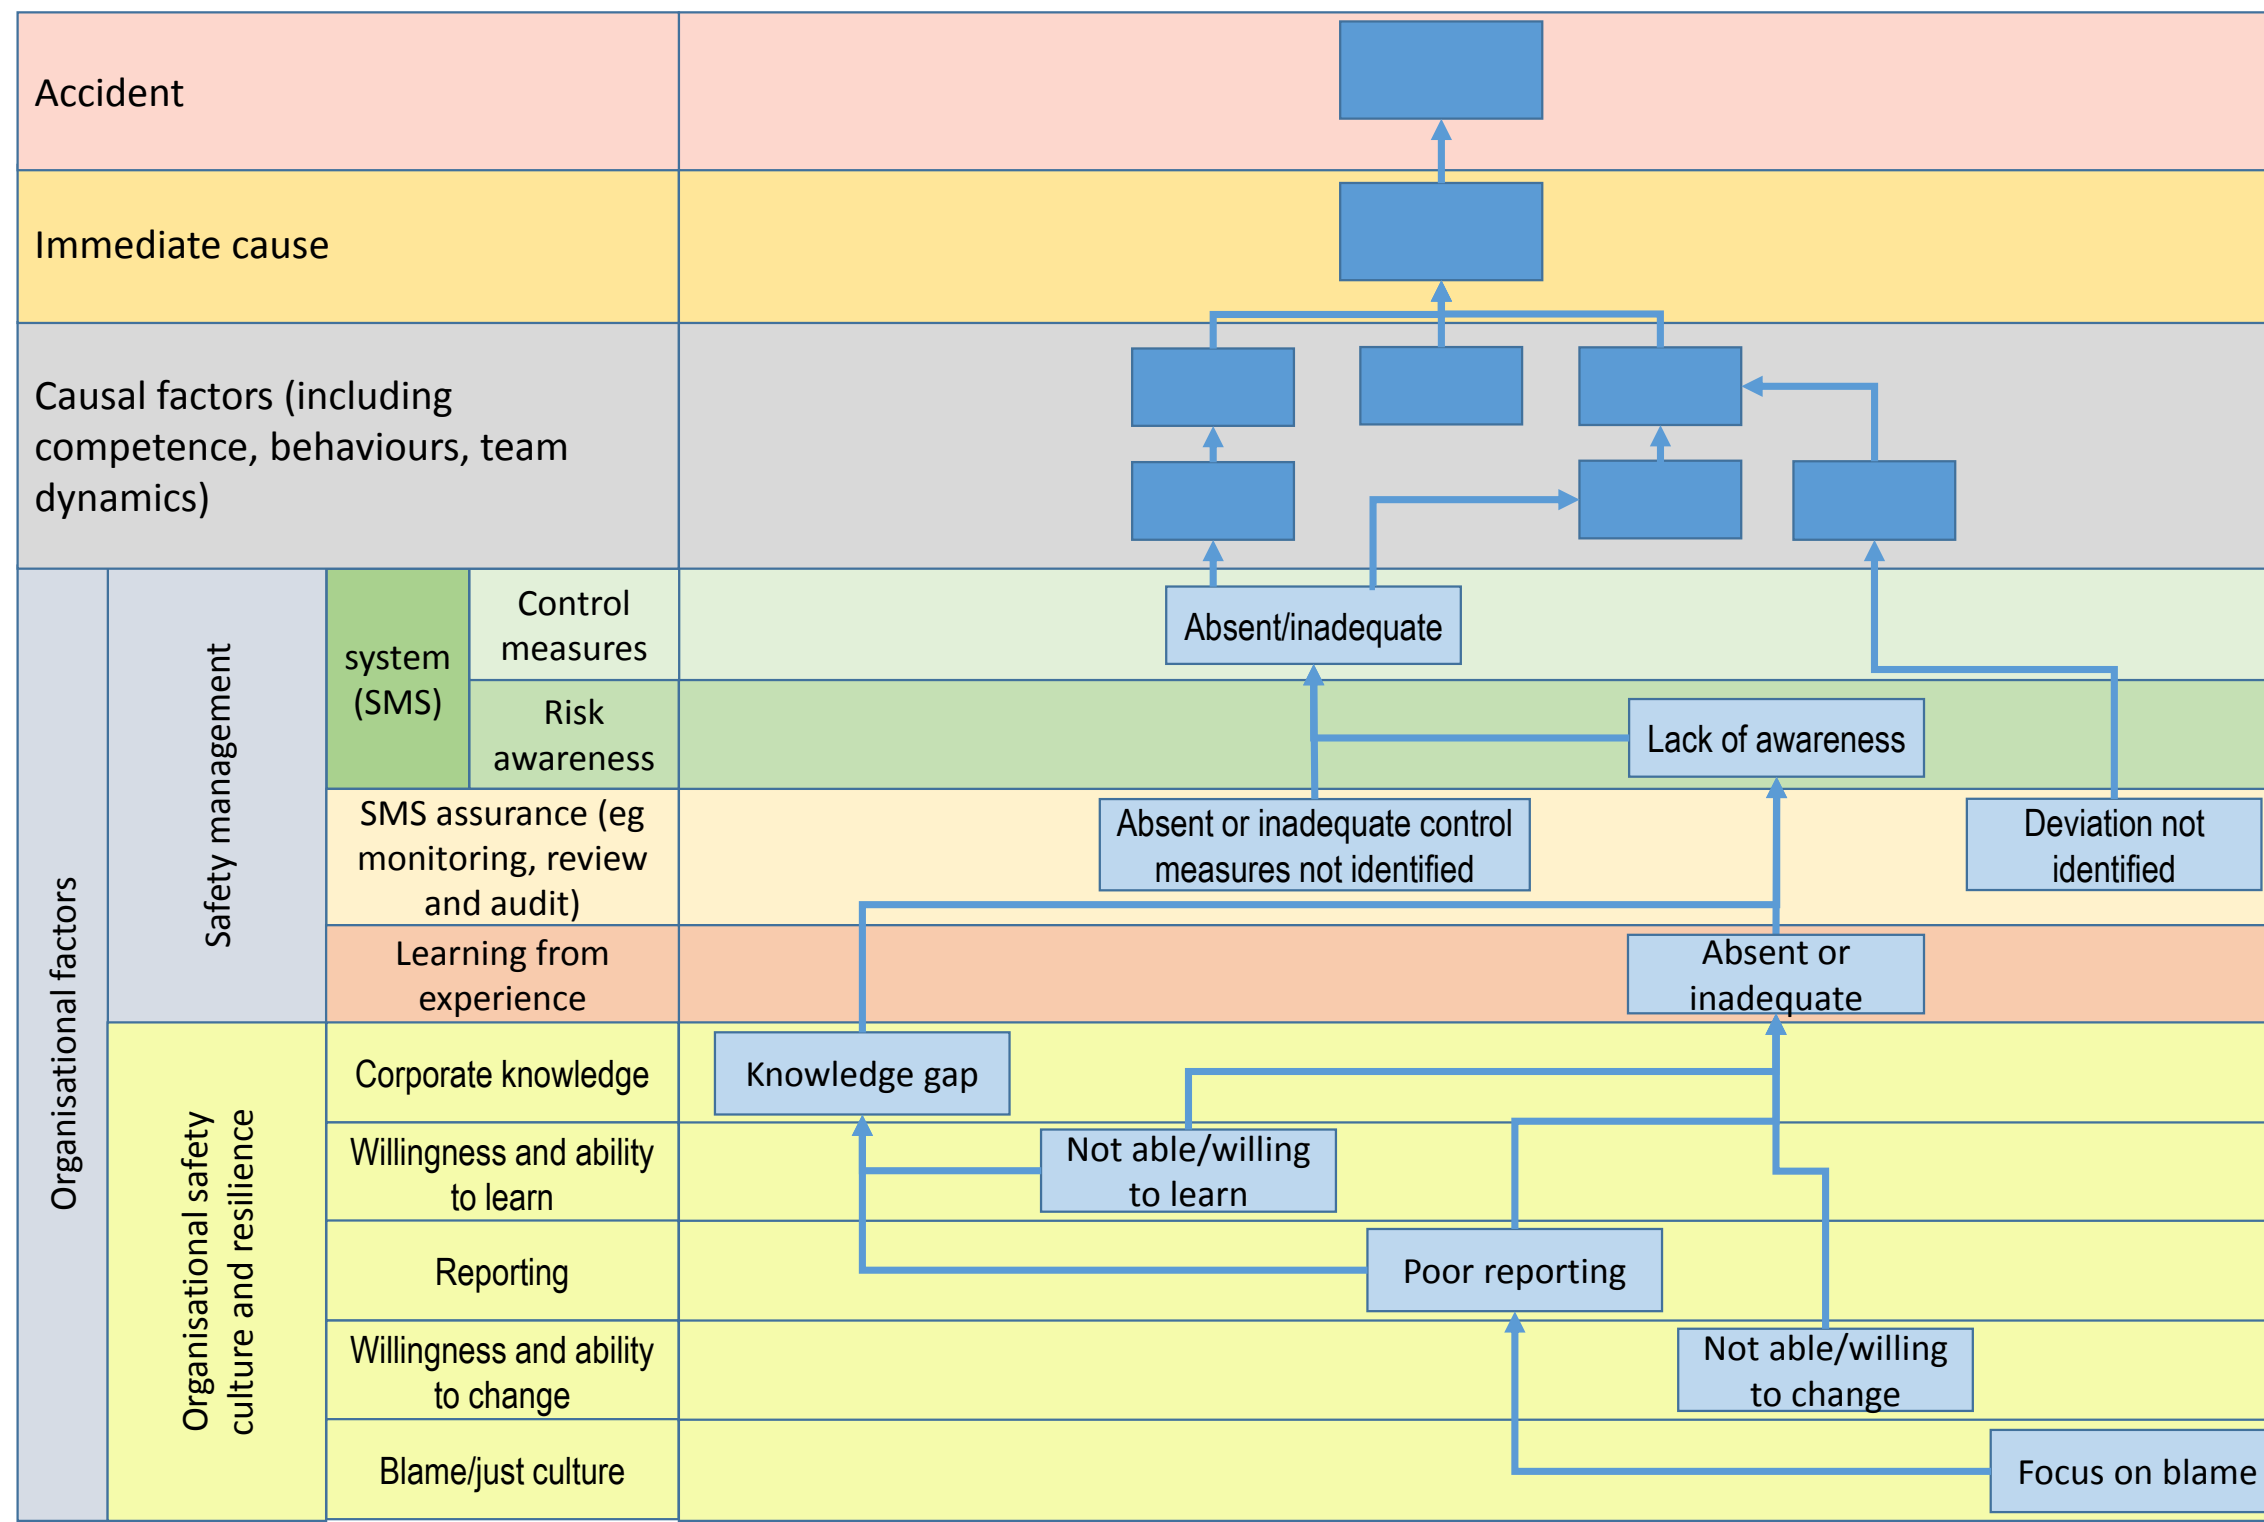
Accident

Immediate cause

Causal factors (including competence, behaviours, team dynamics)

Organisational factors

Safety management

system (SMS)

Control measures

Risk awareness

SMS assurance (eg monitoring, review and audit)

Learning from experience

Organisational safety culture and resilience

Corporate knowledge

Willingness and ability to learn

Reporting

Willingness and ability to change

Blame/just culture

Absent/inadequate

Lack of awareness

Absent or inadequate control measures not identified

Deviation not identified

Absent or inadequate

Knowledge gap

Not able/willing to learn

Poor reporting

Not able/willing to change

Focus on blame